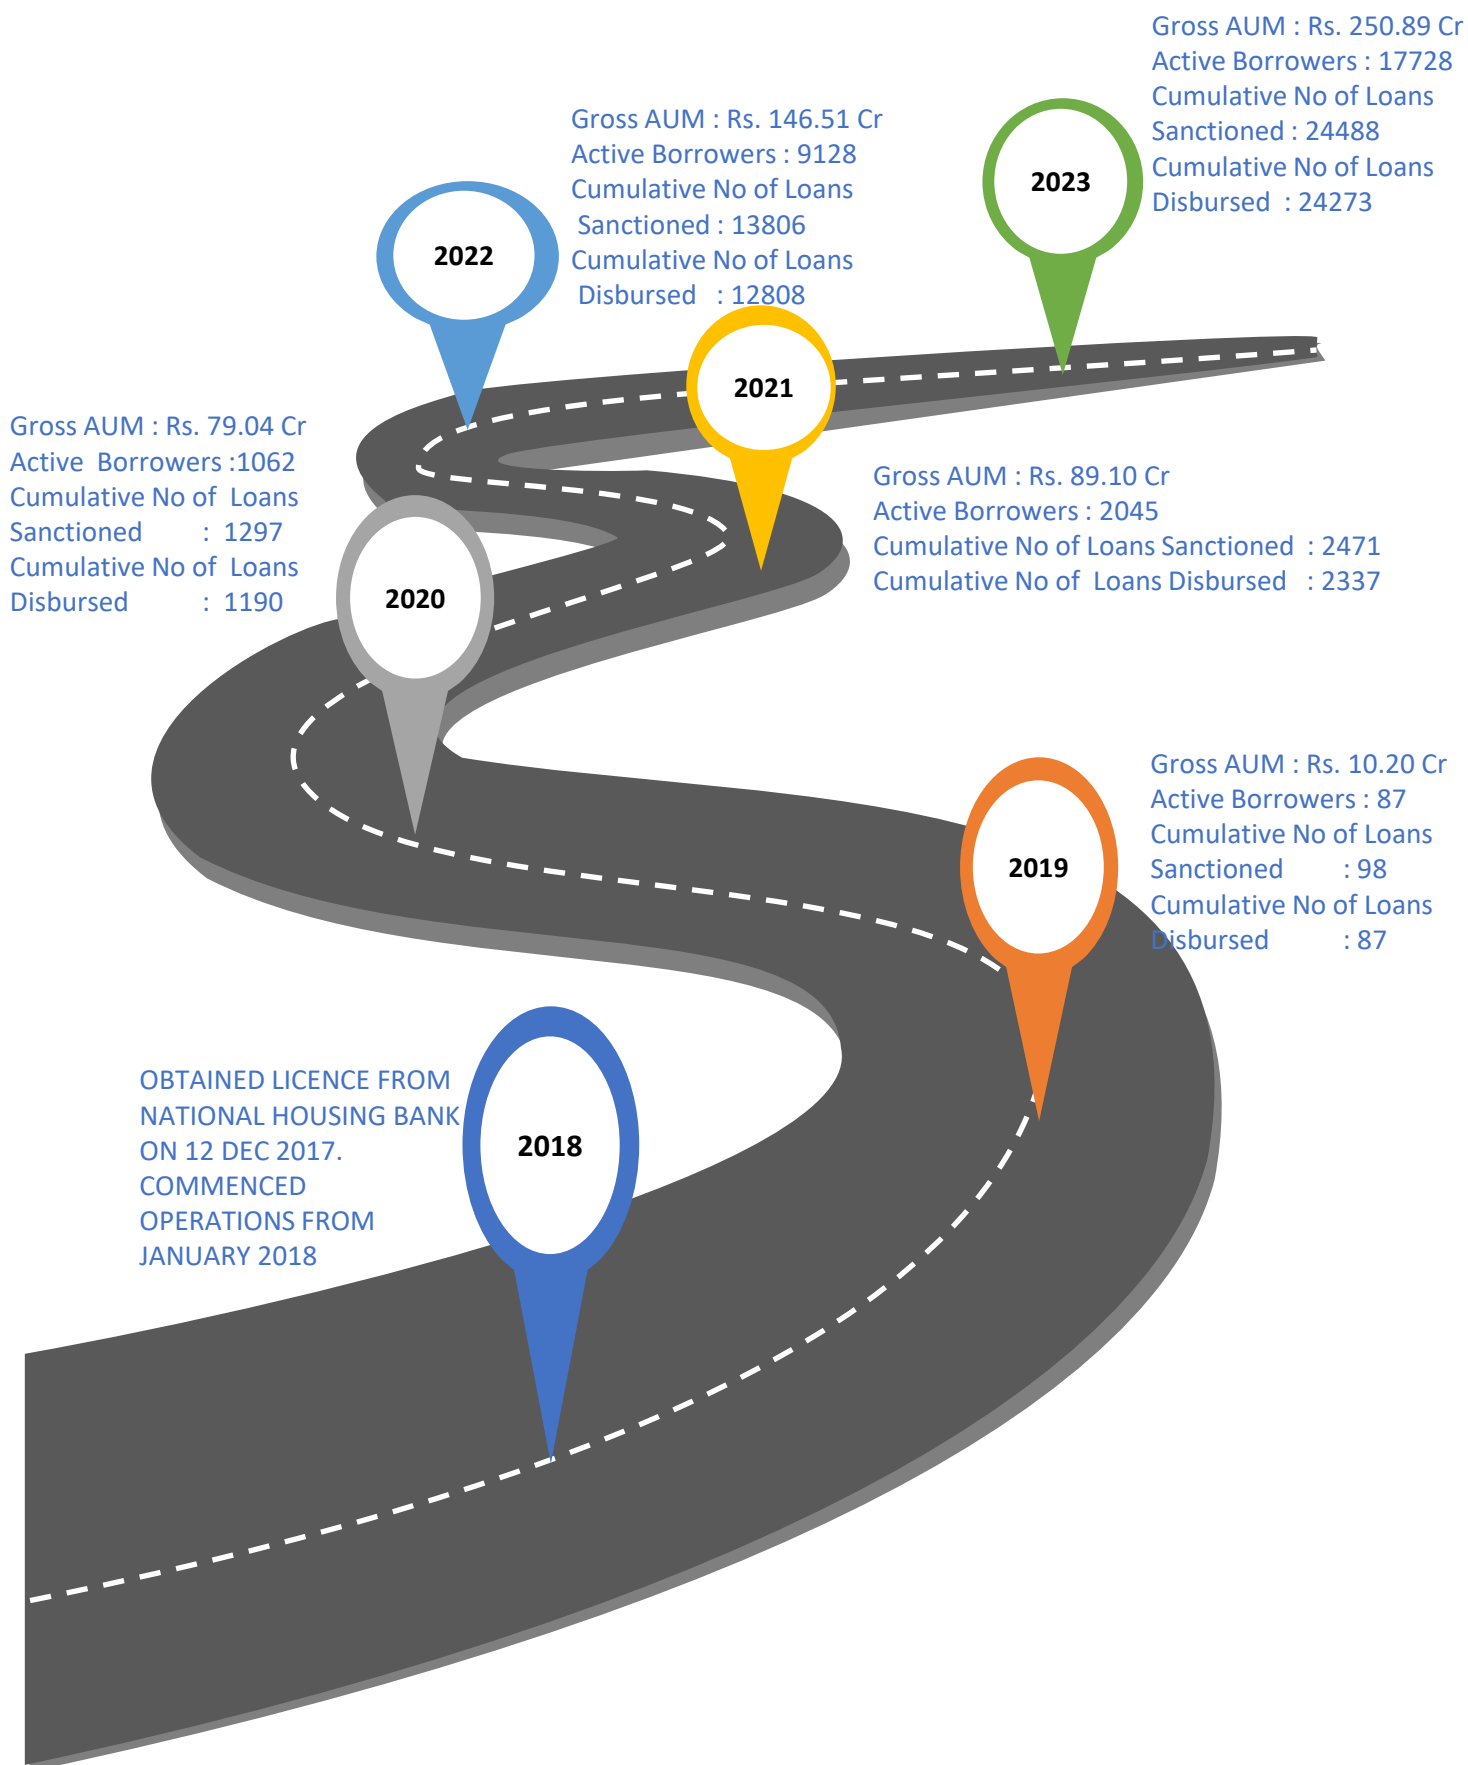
Gross AUM : Rs. 250.89 Cr
Active Borrowers : 17728
Cumulative No of Loans Sanctioned : 24488
Cumulative No of Loans Disbursed : 24273

2023

Gross AUM : Rs. 146.51 Cr
Active Borrowers : 9128
Cumulative No of Loans Sanctioned : 13806
Cumulative No of Loans Disbursed : 12808

2022

2021

Gross AUM : Rs. 79.04 Cr
Active Borrowers :1062
Cumulative No of Loans Sanctioned : 1297
Cumulative No of Loans Disbursed : 1190

Gross AUM : Rs. 89.10 Cr
Active Borrowers : 2045
Cumulative No of Loans Sanctioned : 2471
Cumulative No of Loans Disbursed : 2337

2020

Gross AUM : Rs. 10.20 Cr
Active Borrowers : 87
Cumulative No of Loans Sanctioned : 98
Cumulative No of Loans Disbursed : 87

2019

OBTAINED LICENCE FROM NATIONAL HOUSING BANK ON 12 DEC 2017. COMMENCED OPERATIONS FROM JANUARY 2018

2018